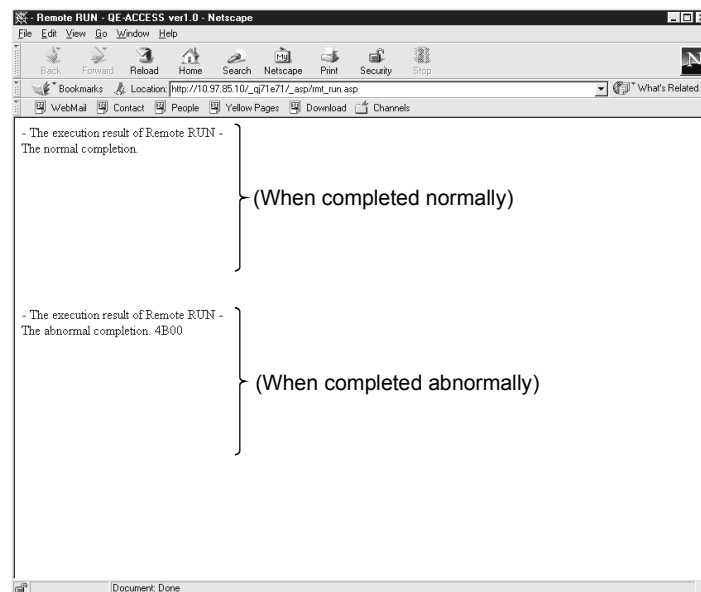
- Remote RUN - QE-ACCESS ver1.0 - Netscape
File Edit View Go Window Help
Back Forward Reload Home Search Netscape Print Security Stop
Bookmarks Location: http://10.97.85.10/_qj71e71/_asp/rmt_run.asp
What's Related
WebMail Contact People Yellow Pages Download Channels

- The execution result of Remote RUN -
The normal completion.

(When completed normally)

- The execution result of Remote RUN -
The abnormal completion. 4B00

(When completed abnormally)

Document: Done